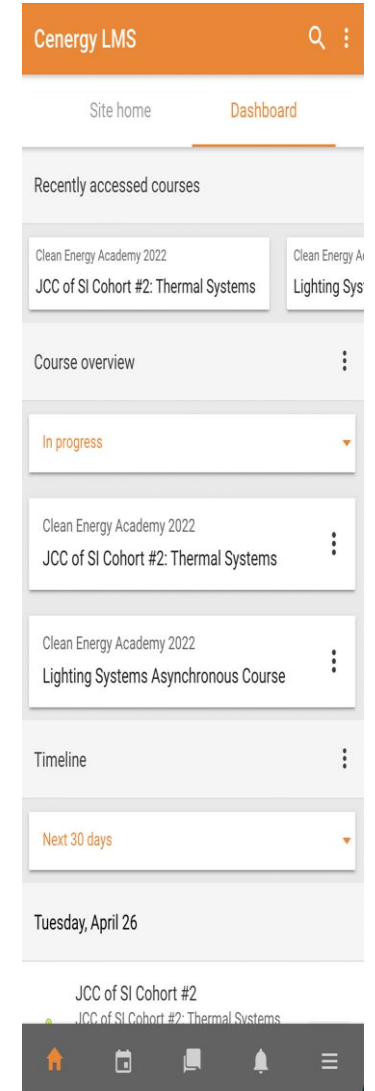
Cenergy LMS

Site home

Dashboard

Recently accessed courses

Clean Energy Academy 2022
JCC of SI Cohort #2: Thermal Systems

Clean Energy A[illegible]
Lighting Sys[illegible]

Course overview

In progress

Clean Energy Academy 2022
JCC of SI Cohort #2: Thermal Systems

Clean Energy Academy 2022
Lighting Systems Asynchronous Course

Timeline

Next 30 days

Tuesday, April 26

JCC of SI Cohort #2
JCC of SI Cohort #2: Thermal Systems